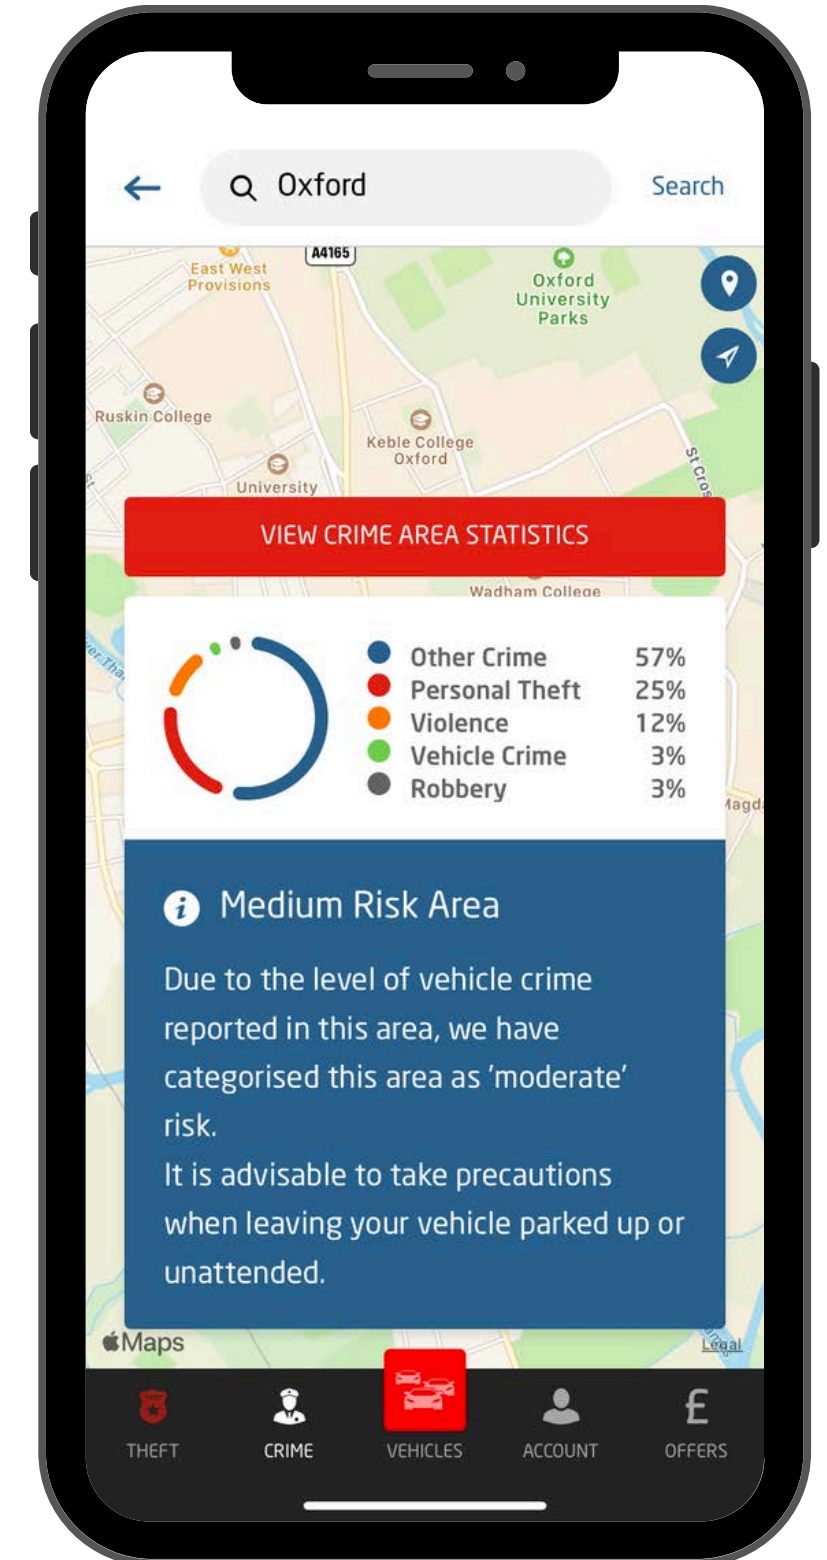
Oxford
Search

A4165
East West Provisions
Oxford University Parks
Ruskin College
Keble College Oxford
University
St Cros

VIEW CRIME AREA STATISTICS

Wadham College

| | |
|---|---|
| Other Crime | 57% |
| Personal Theft | 25% |
| Violence | 12% |
| Vehicle Crime | 3% |
| Robbery | 3% |

Magd

Medium Risk Area

Due to the level of vehicle crime reported in this area, we have categorised this area as 'moderate' risk.
It is advisable to take precautions when leaving your vehicle parked up or unattended.

Maps
Legal

THEFT
CRIME
VEHICLES
ACCOUNT
OFFERS